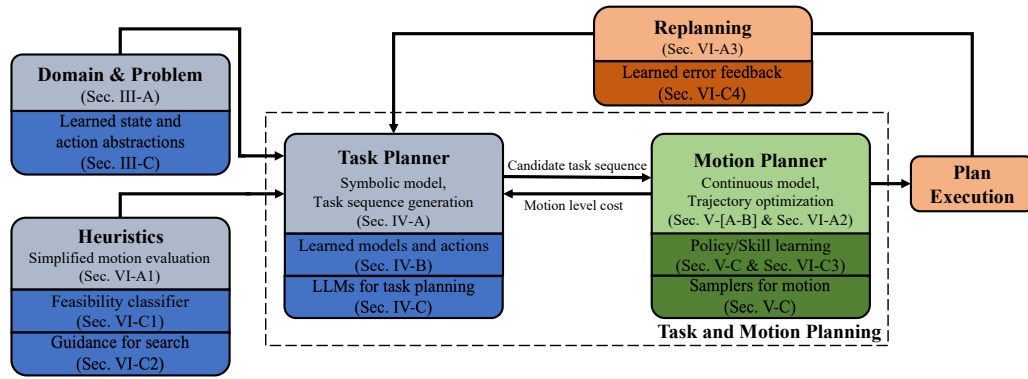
Replanning
(Sec. VI-A3)
Learned error feedback
(Sec. VI-C4)

Domain & Problem
(Sec. III-A)
Learned state and action abstractions
(Sec. III-C)

Heuristics
Simplified motion evaluation
(Sec. VI-A1)
Feasibility classifier
(Sec. VI-C1)
Guidance for search
(Sec. VI-C2)

Task Planner
Symbolic model, Task sequence generation
(Sec. IV-A)
Learned models and actions
(Sec. IV-B)
LLMs for task planning
(Sec. IV-C)

Candidate task sequence
Motion level cost

Motion Planner
Continuous model, Trajectory optimization
(Sec. V-[A-B] & Sec. VI-A2)
Policy/Skill learning
(Sec. V-C & Sec. VI-C3)
Samplers for motion
(Sec. V-C)

Plan Execution

Task and Motion Planning